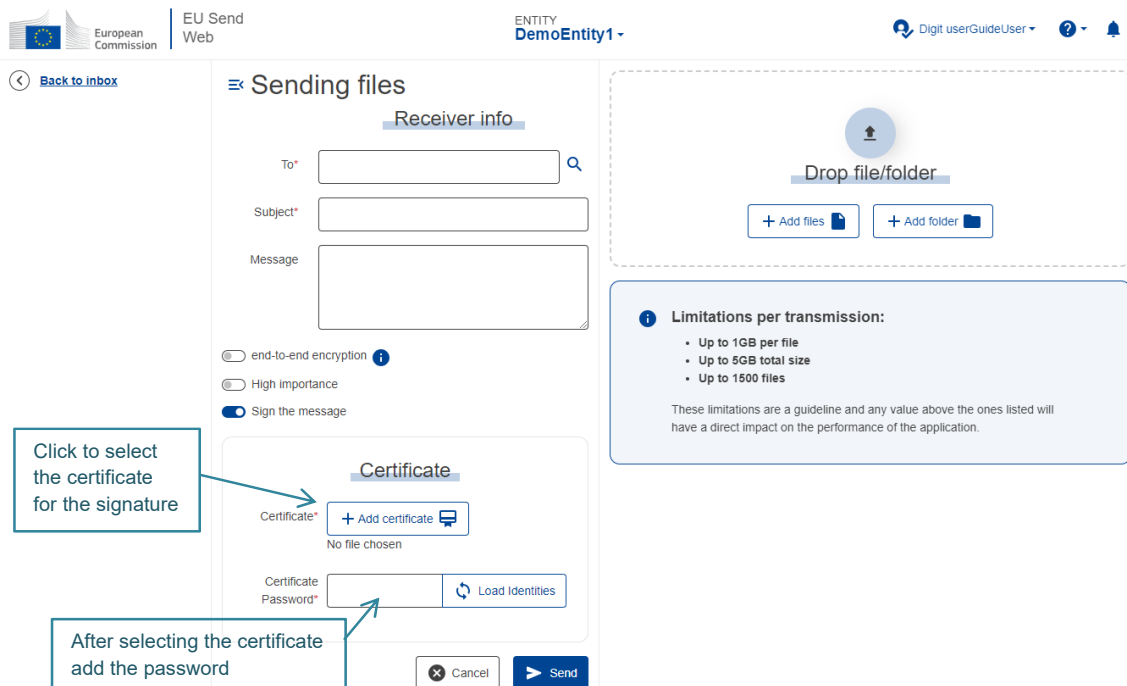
European Commission

EU Send Web

ENTITY
DemoEntity1

Digit userGuideUser

Back to inbox

Sending files

Receiver info

To*

Subject*

Message

end-to-end encryption

High importance

Sign the message

Certificate

Certificate*

Add certificate

No file chosen

Certificate Password*

Load Identities

Cancel

Send

Click to select the certificate for the signature

After selecting the certificate add the password

Drop file/folder

Add files

Add folder

Limitations per transmission:

- Up to 1GB per file
- Up to 5GB total size
- Up to 1500 files

These limitations are a guideline and any value above the ones listed will have a direct impact on the performance of the application.